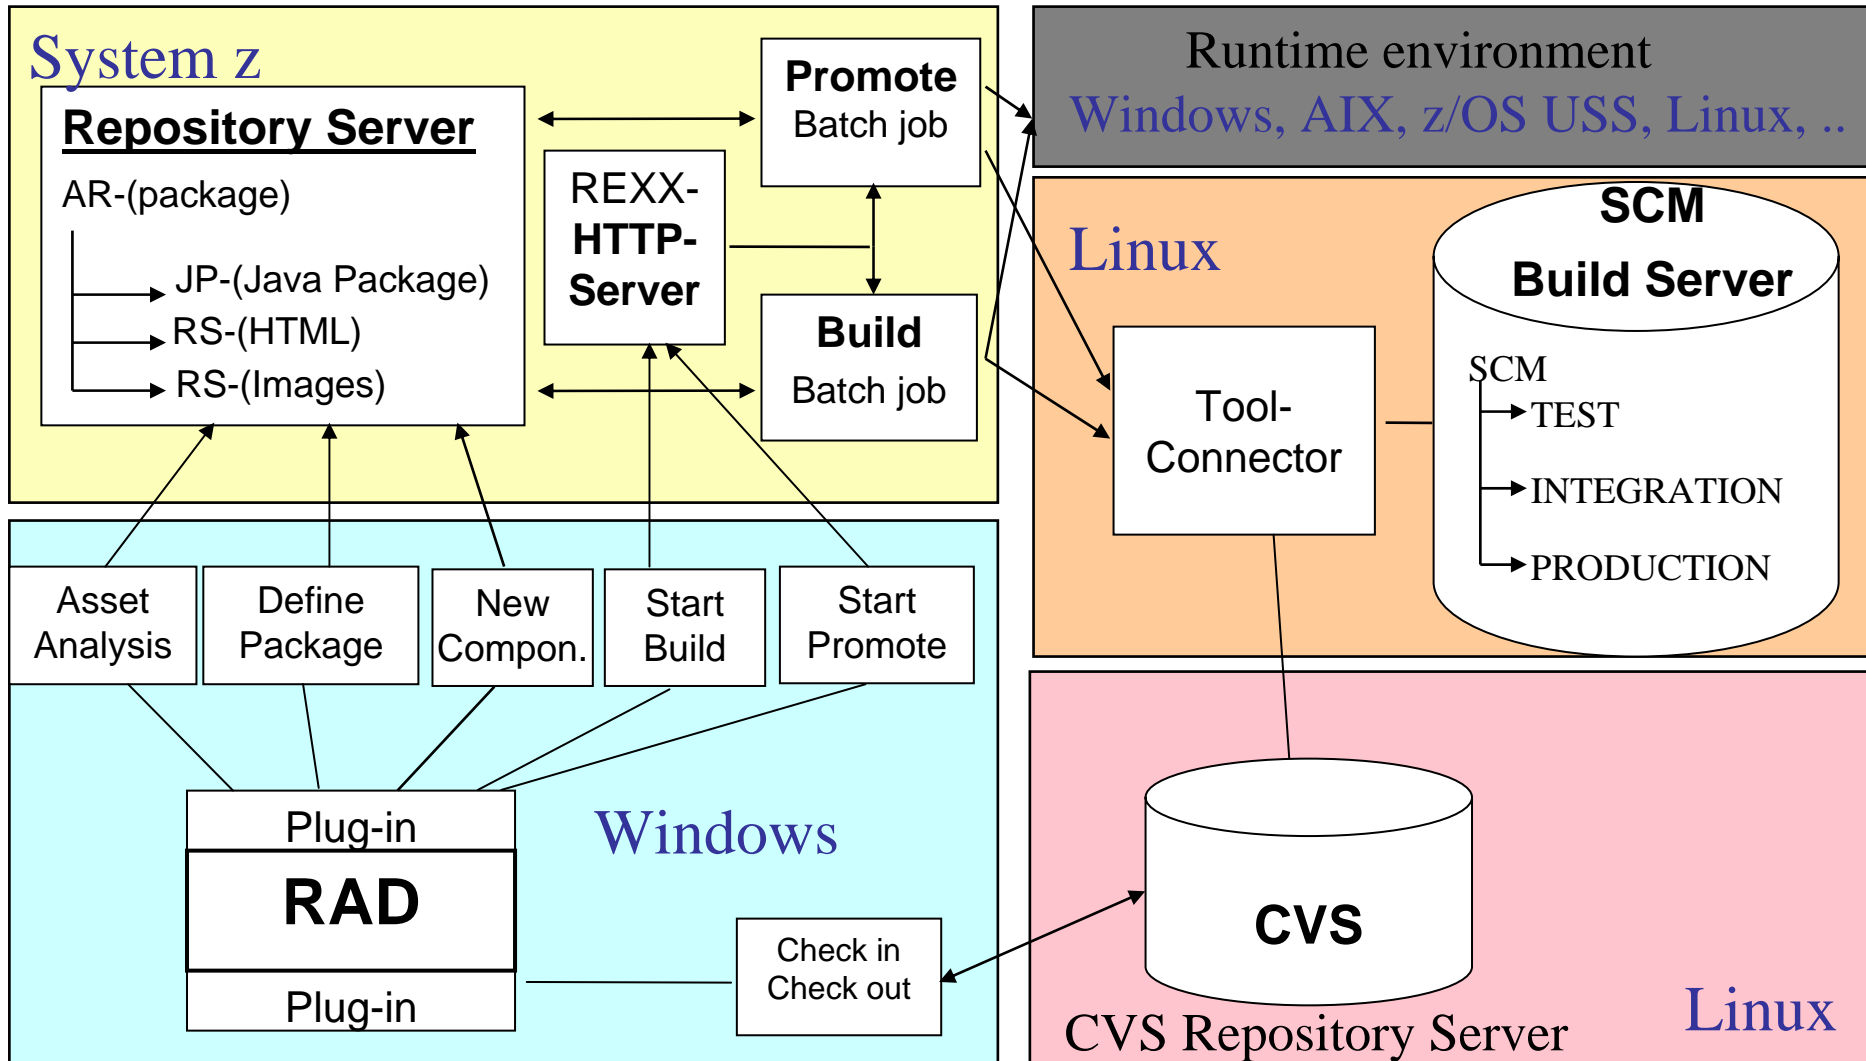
System z

Repository Server

AR-(package)

JP-(Java Package)

RS-(HTML)

RS-(Images)

REXX-HTTP-Server

Promote
Batch job

Build
Batch job

Runtime environment
Windows, AIX, z/OS USS, Linux, ..

Linux

SCM
Build Server

SCM
TEST
INTEGRATION
PRODUCTION

Tool-Connector

Asset Analysis

Define Package

New Compon.

Start Build

Start Promote

Plug-in

RAD

Plug-in

Windows

Check in
Check out

CVS

CVS Repository Server

Linux